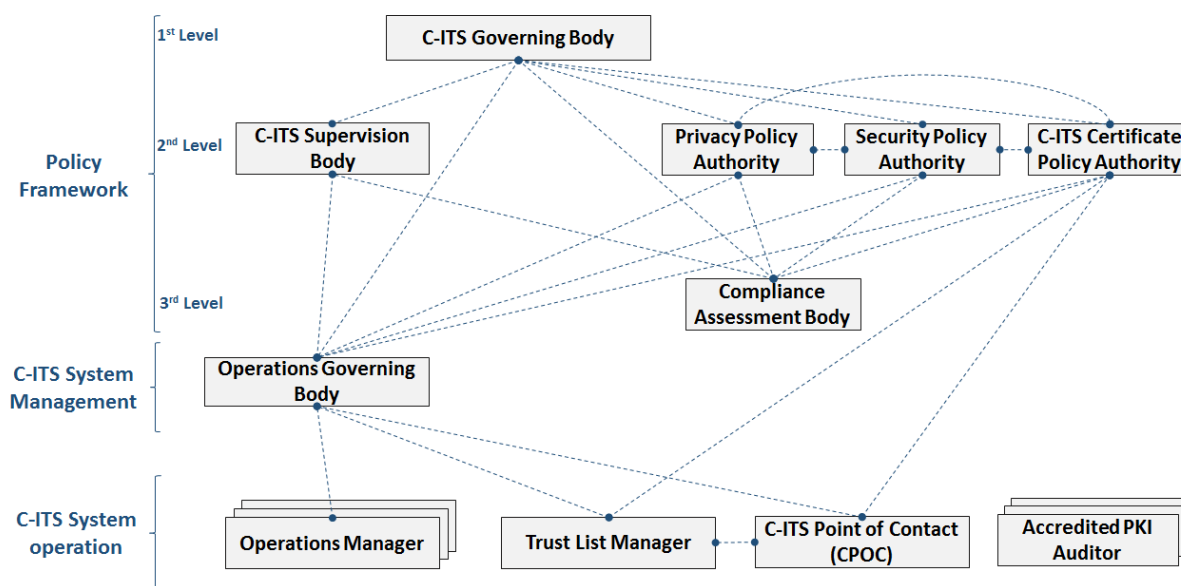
1st Level

2nd Level

3rd Level

Policy Framework

C-ITS System Management

C-ITS System operation

C-ITS Governing Body

C-ITS Supervision Body

Privacy Policy Authority

Security Policy Authority

C-ITS Certificate Policy Authority

Compliance Assessment Body

Operations Governing Body

Operations Manager

Trust List Manager

C-ITS Point of Contact (CPOC)

Accredited PKI Auditor